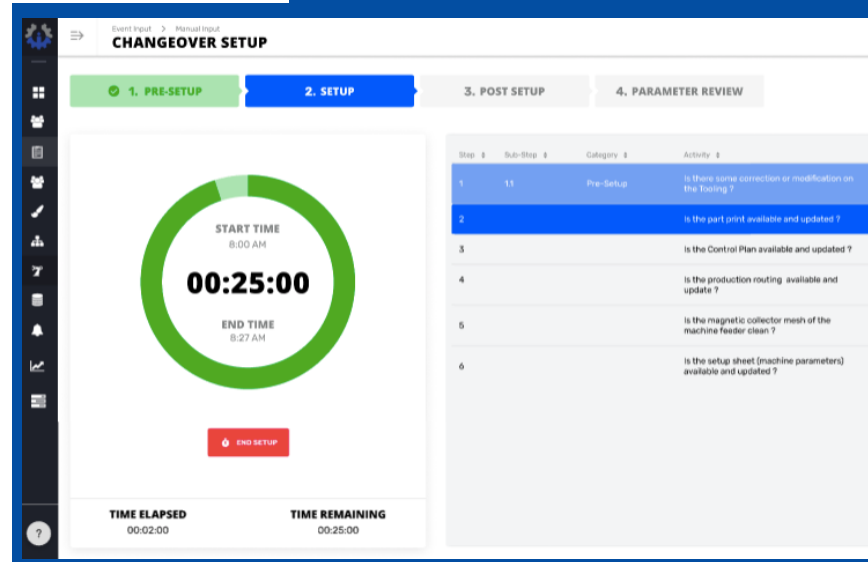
Event Input > Manual Input
CHANGEOVER SETUP

1. PRE-SETUP
2. SETUP
3. POST SETUP
4. PARAMETER REVIEW

START TIME
8:00 AM
00:25:00
END TIME
8:27 AM

END SETUP

TIME ELAPSED
00:02:00
TIME REMAINING
00:25:00

| Step | Sub-Step | Category | Activity |
|---|---|---|---|
| 1 | 1.1 | Pre-Setup | Is there some correction or modification on the Tooling ? |
| 2 | | | Is the part print available and updated ? |
| 3 | | | Is the Control Plan available and updated ? |
| 4 | | | Is the production routing available and update ? |
| 5 | | | Is the magnetic collector mesh of the machine feeder clean ? |
| 6 | | | Is the setup sheet (machine parameters) available and updated ? |

?